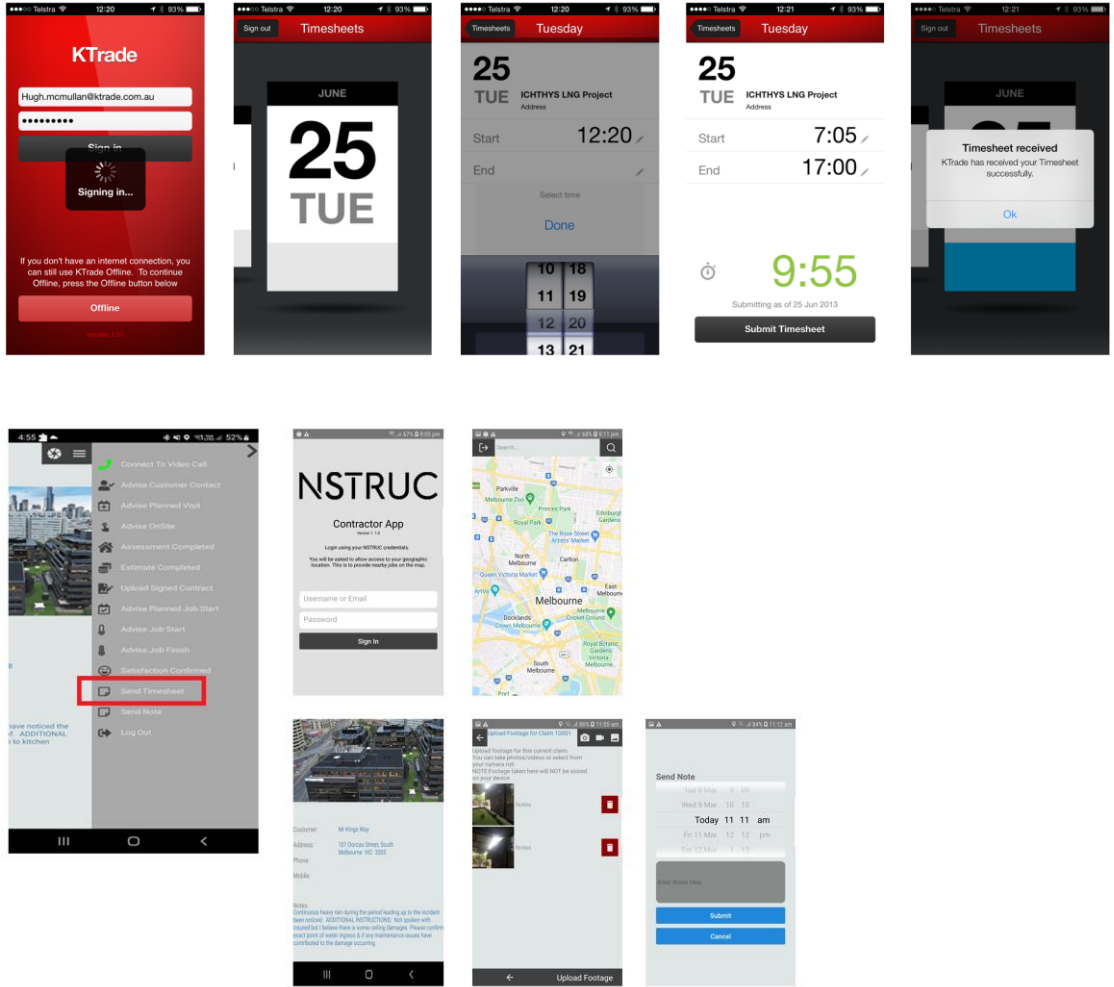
Telstra 12:20 93%

KTrade

Hugh.mcmullan@ktrade.com.au

•••••••••

Sign in

Signing in...

If you don't have an internet connection, you can still use KTrade Offline. To continue Offline, press the Offline button below

Offline

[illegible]

Telstra 12:20 93%

Sign out Timesheets

JUNE

25

TUE

Telstra 12:20 93%

Timesheets Tuesday

25

TUE

ICHTHYS LNG Project

Address

Start 12:20

End

Select time

Done

10 18
11 19
12 20
13 21

Telstra 12:21 93%

Timesheets Tuesday

25

TUE

ICHTHYS LNG Project

Address

Start 7:05

End 17:00

9:55

Submitting as of 25 Jun 2013

Submit Timesheet

Telstra 12:21 93%

Sign out Timesheets

JUNE

Timesheet received

KTrade has received your Timesheet successfully.

Ok

4:55 52%

Connect To Video Call
Advise Customer Contact
Advise Planned Visit
Advise OnSite
Assessment Completed
Estimate Completed
Upload Signed Contract
Advise Planned Job Start
Advise Job Start
Advise Job Finish
Satisfaction Confirmed
Send Timesheet
Send Note
Log Out

ave noticed the
f. ADDITIONAL
to kitchen

NSTRUC

Contractor App

Version 1.1.0

Login using your NSTRUC credentials.

You will be asked to allow access to your geographic location. This is to provide nearby jobs on the map.

Username or Email

Password

Sign In

Search...

Parkville
Melbourne Zoo
Princes Park
Royal Park
Edinburgh Gardens
The Rose Street Artists' Market
North Melbourne
Carlton
Queen Victoria Market
East Melbourne
Arts
Melbourne
Docklands
Melbourne Cricket Ground
Crown Melbourne
Royal Botanic Gardens Victoria Melbourne
South Melbourne
Port

Customer Mt Kings Way

Address 101 Dorcas Street, South Melbourne VIC 3205

Phone

Mobile

Notes
Continuous heavy rain during the period leading up to the incident been noticed. ADDITIONAL INSTRUCTIONS: Not spoken with insured but I believe there is some ceiling damages. Please confirm exact point of water ingress & if any maintenance issues have contributed to the damage occurring

Upload Footage for Claim 10001

Upload footage for this current claim.
You can take photos/videos or select from your camera roll.
NOTE:Footage taken here will NOT be stored on your device

Notes

Notes

Upload Footage

Send Note

Tue 8 Mar 9 09
Wed 9 Mar 10 10
Today 11 11 am
Fri 11 Mar 12 12 pm
Sat 12 Mar 1 13

Enter Notes Here

Submit

Cancel